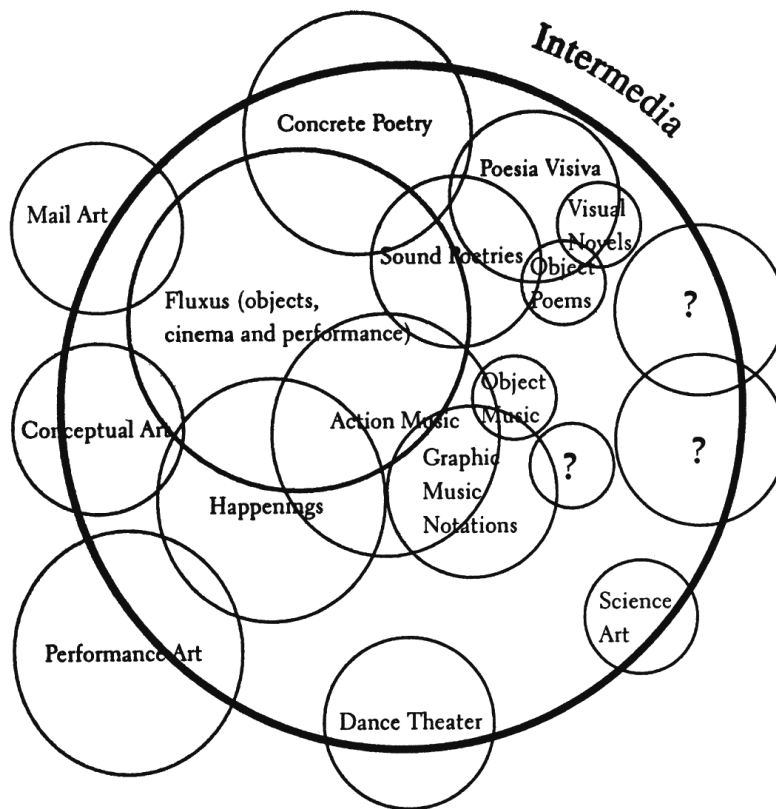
Intermedia

Concrete Poetry

Poesia Visiva

Mail Art

Visual Novels

Sound Poetries

Object Poems

Fluxus (objects, cinema and performance)

?

Object Music

Conceptual Art

Action Music

?

?

Graphic Music Notations

Happenings

Science Art

Performance Art

Dance Theater